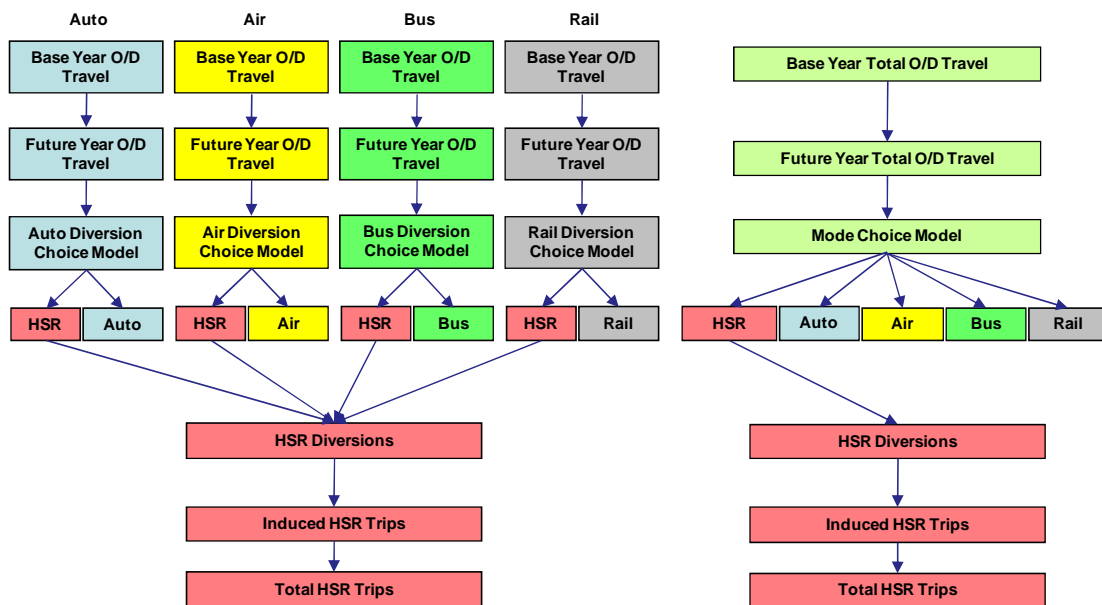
Auto
Air
Bus
Rail

Base Year O/D Travel
Base Year O/D Travel
Base Year O/D Travel
Base Year O/D Travel

Future Year O/D Travel
Future Year O/D Travel
Future Year O/D Travel
Future Year O/D Travel

Auto Diversion Choice Model
Air Diversion Choice Model
Bus Diversion Choice Model
Rail Diversion Choice Model

HSR
Auto
HSR
Air
HSR
Bus
HSR
Rail

HSR Diversions

Induced HSR Trips

Total HSR Trips

Base Year Total O/D Travel

Future Year Total O/D Travel

Mode Choice Model

HSR
Auto
Air
Bus
Rail

HSR Diversions

Induced HSR Trips

Total HSR Trips